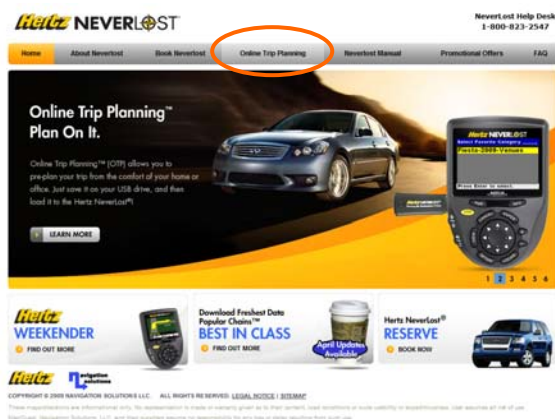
Hertz NEVERLOST

NeverLost Help Desk
1-800-823-2547

Home | About Neverlost | Book Neverlost | Online Trip Planning | Neverlost Manual | Promotional Offers | FAQ

Online Trip Planning™
Plan On It.

Online Trip Planning™ (OTP) allows you to pre-plan your trip from the comfort of your home or office. Just save it on your USB drive, and then load it to the Hertz NeverLost®.

LEARN MORE

Hertz NEVERLOST
Select Favorite Category
Fiesta-2009-Venues
Press Enter to select.

1 2 3 4 5 6

Hertz WEEKENDER
FIND OUT MORE

Download Freshest Data Popular Chains™
BEST IN CLASS
FIND OUT MORE
April Updates Available

Hertz NeverLost® RESERVE
BOOK NOW

Hertz
navigation solutions

COPYRIGHT © 2009 NAVIGATION SOLUTIONS LLC. ALL RIGHTS RESERVED. LEGAL NOTICE | SITEMAP

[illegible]